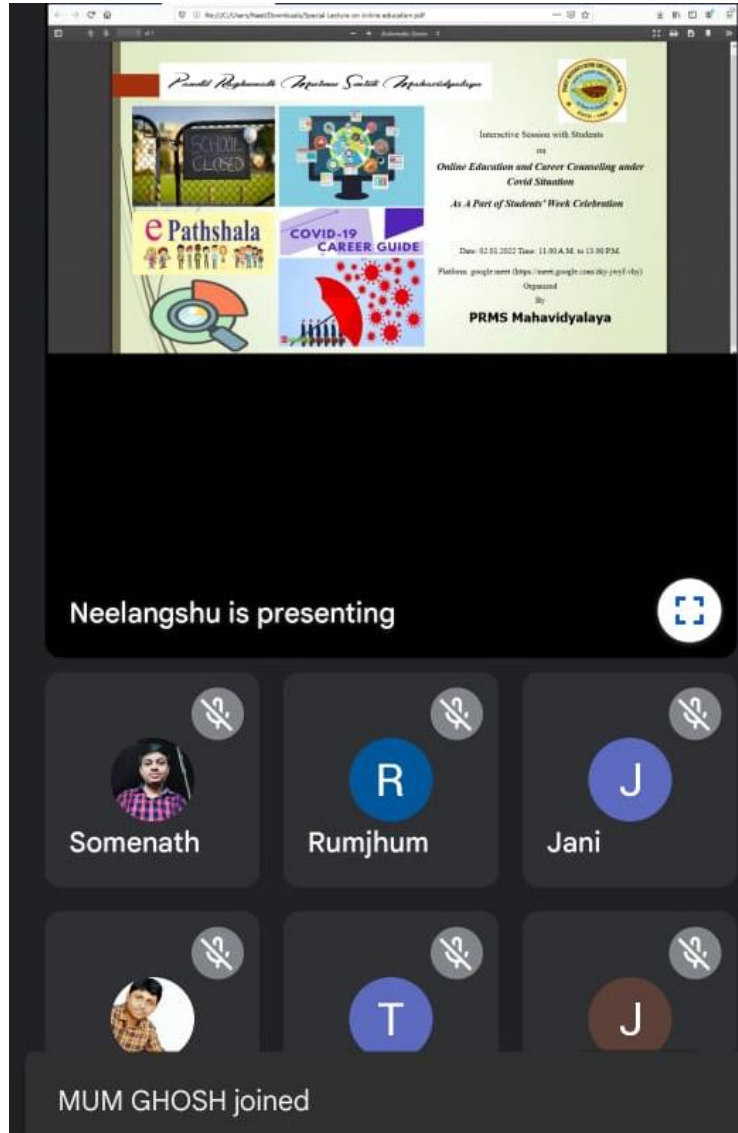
file:///C:/Users/Neel/Downloads/Special Lecture on online education.pdf

Pandit Raghunath Murmu Smriti Mahavidyalaya

SCHOOL CLOSED

e Pathshala

COVID-19 CAREER GUIDE

Interactive Session with Students
on
Online Education and Career Counseling under Covid Situation
As A Part of Students' Week Celebration

Date: 02.01.2022 Time: 11:00 A.M. to 13:00 P.M.
Platform: google meet (https://meet.google.com/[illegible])
Organized
By
PRMS Mahavidyalaya

Neelangshu is presenting

R

J

Somenath

Rumjhum

Jani

T

J

MUM GHOSH joined